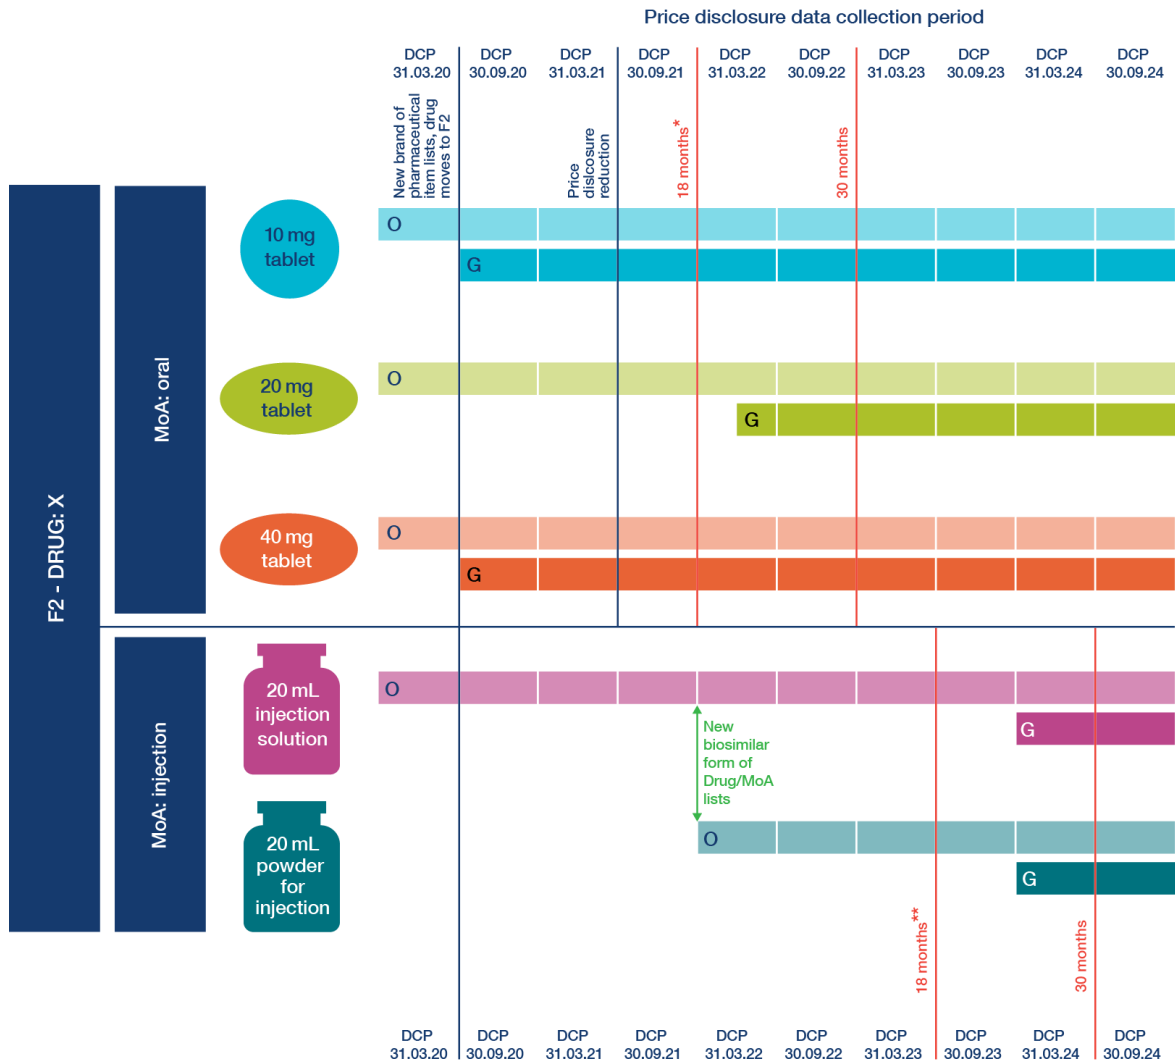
Price disclosure data collection period

DCP 31.03.20
DCP 30.09.20
DCP 31.03.21
DCP 30.09.21
DCP 31.03.22
DCP 30.09.22
DCP 31.03.23
DCP 30.09.23
DCP 31.03.24
DCP 30.09.24

New brand of pharmaceutical item lists, drug moves to F2

Price disclosure reduction

18 months*

30 months

F2 - DRUG: X

MoA: oral

10 mg tablet
O
G

20 mg tablet
O
G

40 mg tablet
O
G

MoA: injection

20 mL injection solution
O
G

New biosimilar form of Drug/MoA lists

20 mL powder for injection
O
G

18 months**

30 months

DCP 31.03.20
DCP 30.09.20
DCP 31.03.21
DCP 30.09.21
DCP 31.03.22
DCP 30.09.22
DCP 31.03.23
DCP 30.09.23
DCP 31.03.24
DCP 30.09.24